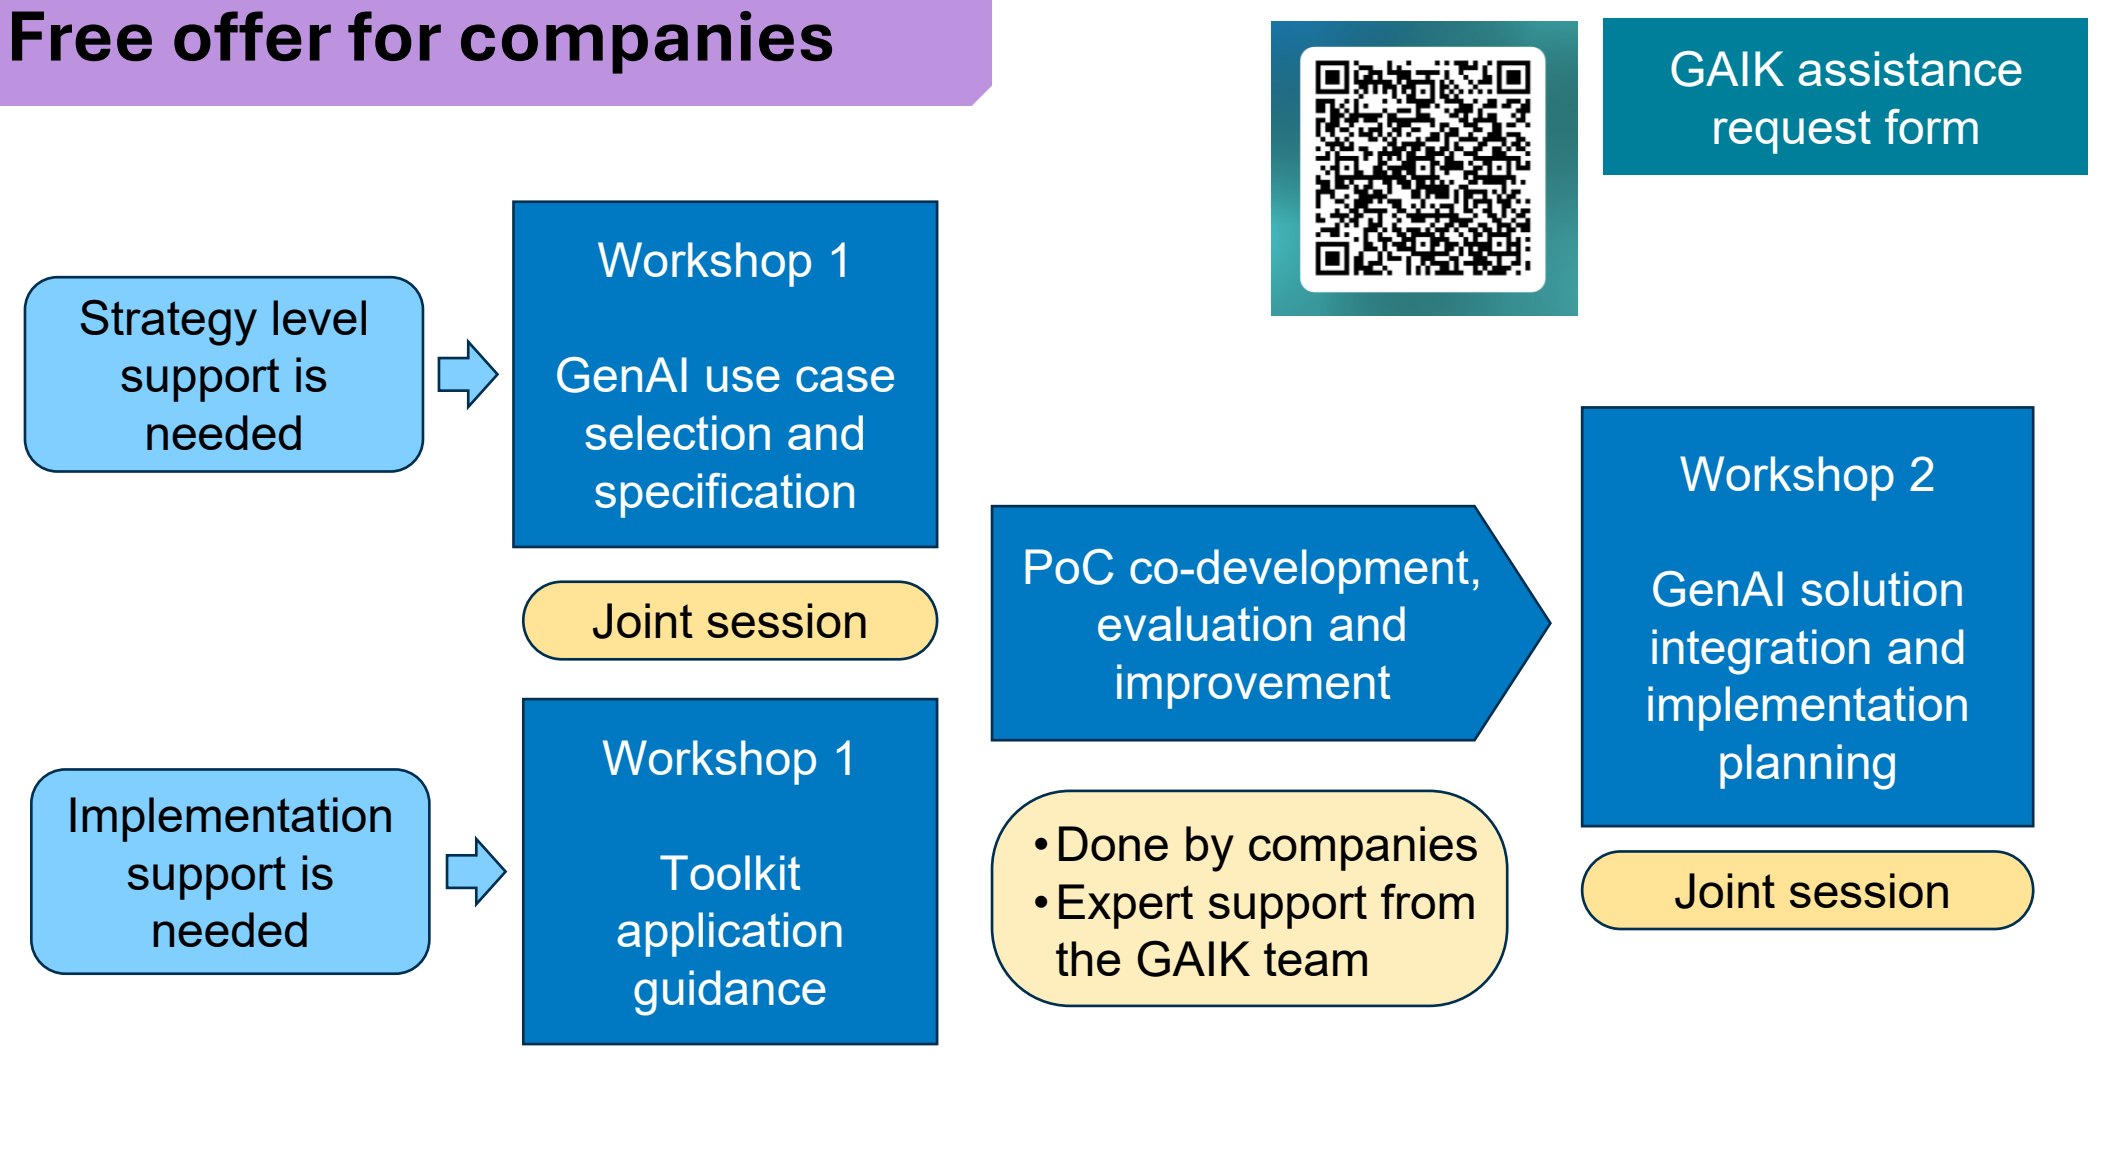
Free offer for companies

GAIK assistance request form

Strategy level support is needed

Workshop 1

GenAI use case selection and specification

Joint session

Implementation support is needed

Workshop 1

Toolkit application guidance

PoC co-development, evaluation and improvement

• Done by companies
• Expert support from the GAIK team

Workshop 2

GenAI solution integration and implementation planning

Joint session